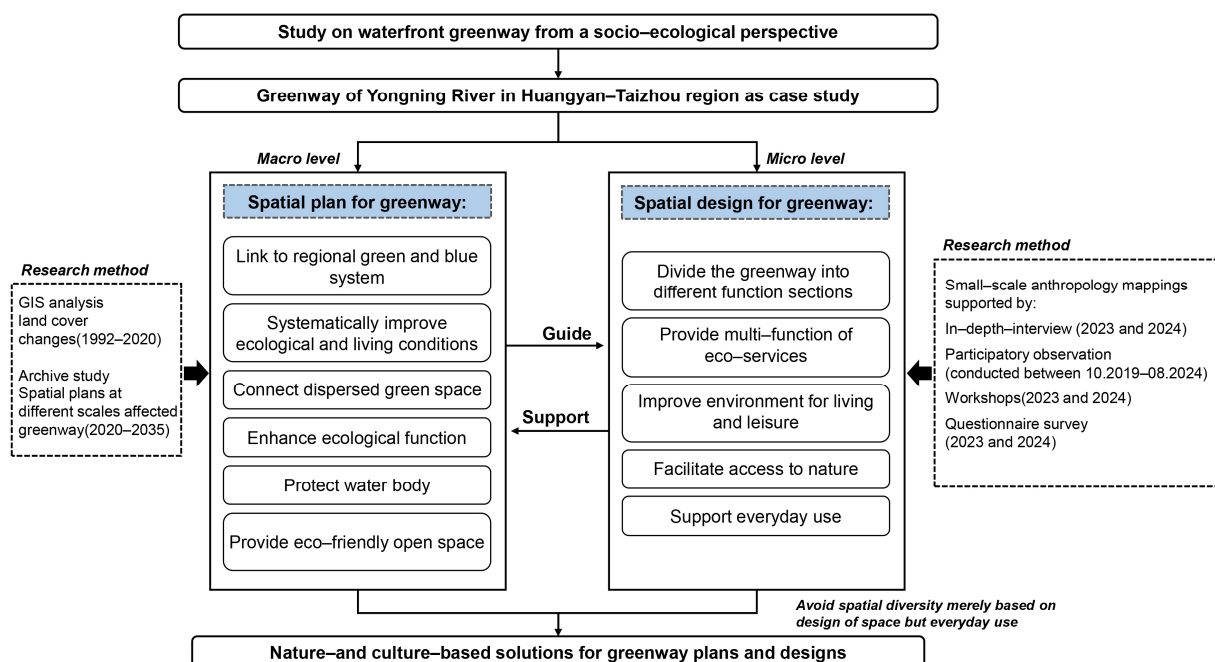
Study on waterfront greenway from a socio–ecological perspective

Greenway of Yongning River in Huangyan–Taizhou region as case study

Macro level

Micro level

Research method

GIS analysis
land cover changes(1992–2020)

Archive study
Spatial plans at different scales affected greenway(2020–2035)

Spatial plan for greenway:

Link to regional green and blue system

Systematically improve ecological and living conditions

Connect dispersed green space

Enhance ecological function

Protect water body

Provide eco–friendly open space

Guide

Support

Spatial design for greenway:

Divide the greenway into different function sections

Provide multi–function of eco–services

Improve environment for living and leisure

Facilitate access to nature

Support everyday use

Research method

Small–scale anthropology mappings supported by:
In–depth–interview (2023 and 2024)
Participatory observation (conducted between 10.2019–08.2024)
Workshops(2023 and 2024)
Questionnaire survey (2023 and 2024)

Avoid spatial diversity merely based on design of space but everyday use

Nature–and culture–based solutions for greenway plans and designs